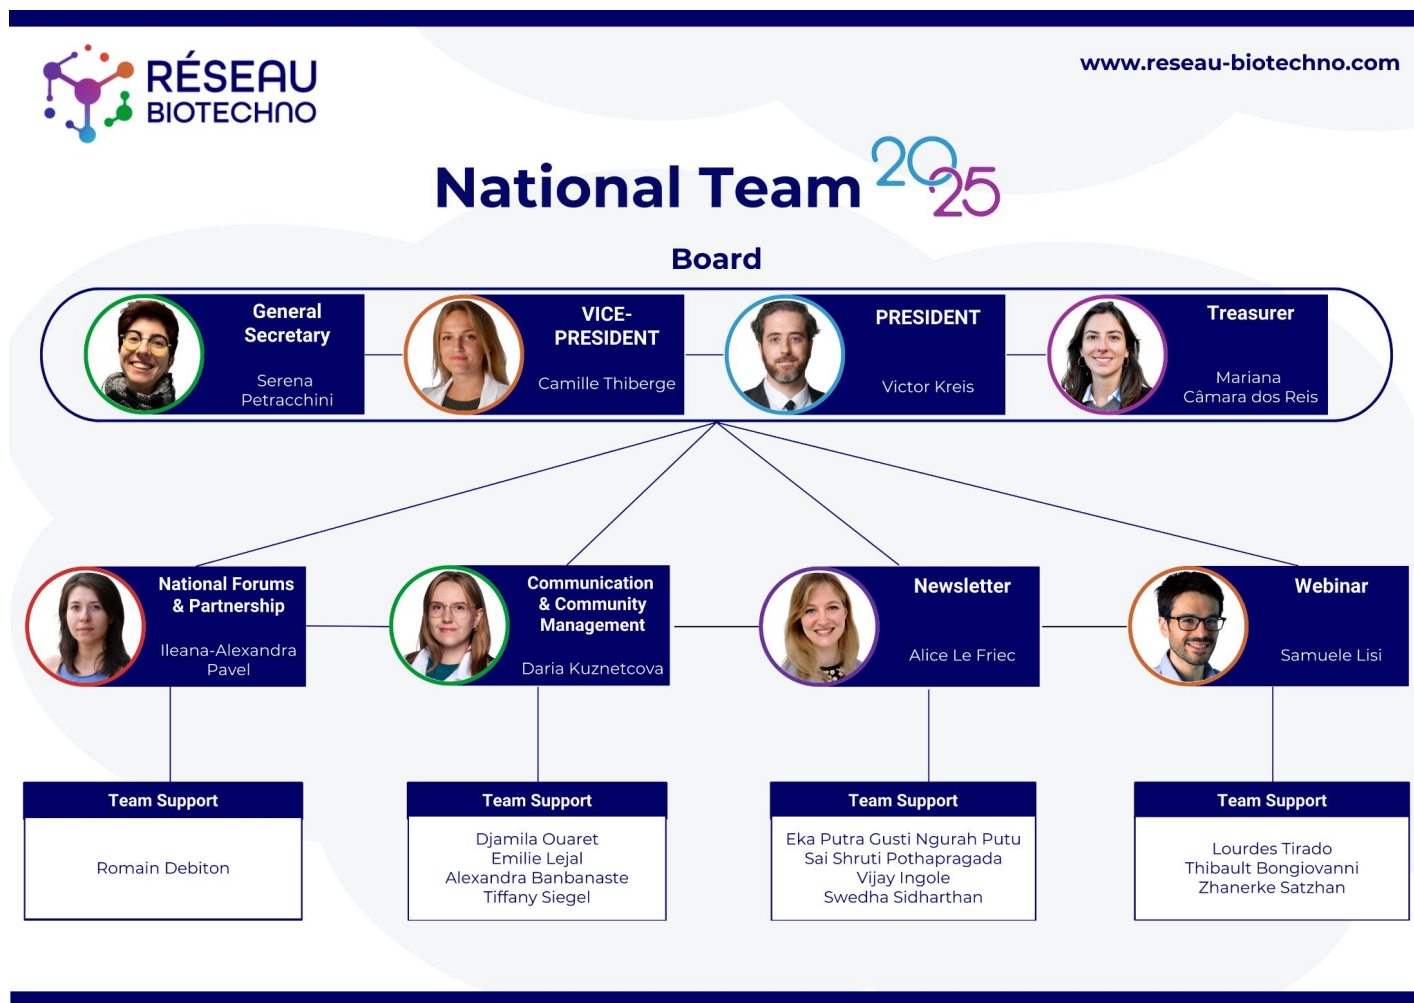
RÉSEAU BIOTECHNO

www.reseau-biotechno.com

National Team 2025

Board

General Secretary
Serena Petracchini

VICE-PRESIDENT
Camille Thiberge

PRESIDENT
Victor Kreis

Treasurer
Mariana Câmara dos Reis

National Forums & Partnership
Ileana-Alexandra Pavel

Communication & Community Management
Daria Kuznetcova

Newsletter
Alice Le Friec

Webinar
Samuele Lisi

Team Support
Romain Debiton

Team Support
Djamila Ouaret
Emilie Lejal
Alexandra Banbanaste
Tiffany Siegel

Team Support
Eka Putra Gusti Ngurah Putu
Sai Shruti Pothapragada
Vijay Ingole
Swedha Sidharthan

Team Support
Lourdes Tirado
Thibault Bongiovanni
Zhanerke Satzhan